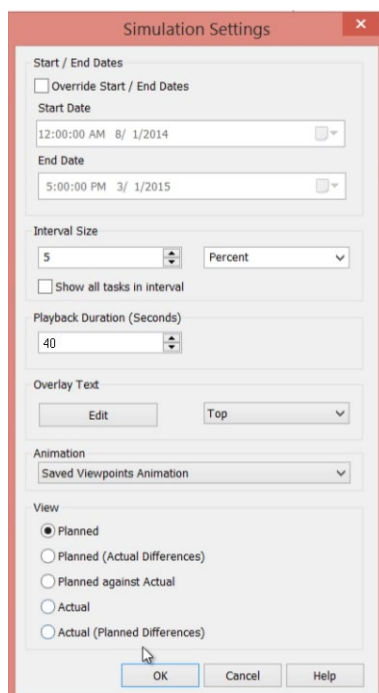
Simulation Settings

Start / End Dates

Override Start / End Dates

Start Date

12:00:00 AM 8/ 1/2014

End Date

5:00:00 PM 3/ 1/2015

Interval Size

5

Percent

Show all tasks in interval

Playback Duration (Seconds)

40

Overlay Text

Edit

Top

Animation

Saved Viewpoints Animation

View

Planned

Planned (Actual Differences)

Planned against Actual

Actual

Actual (Planned Differences)

OK

Cancel

Help